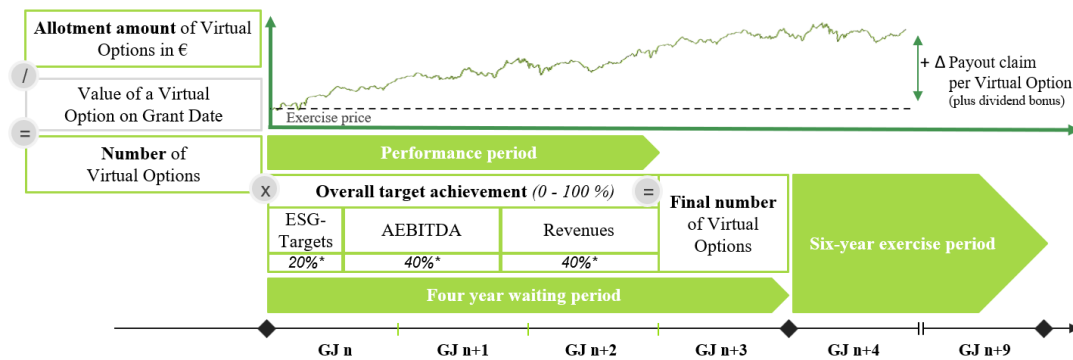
**Allotment amount** of Virtual Options in €

/

Value of a Virtual Option on Grant Date

=

**Number** of Virtual Options

Exercise price

+ Δ Payout claim per Virtual Option (plus dividend bonus)

**Performance period**

x

**Overall target achievement** *(0 - 100 %)*

=

**Final number** of Virtual Options

| ESG-Targets | AEBITDA | Revenues |
|---|---|---|
| *20%\** | *40%\** | *40%\** |

**Six-year exercise period**

**Four year waiting period**

**GJ n** **GJ n+1** **GJ n+2** **GJ n+3** **GJ n+4** **GJ n+9**